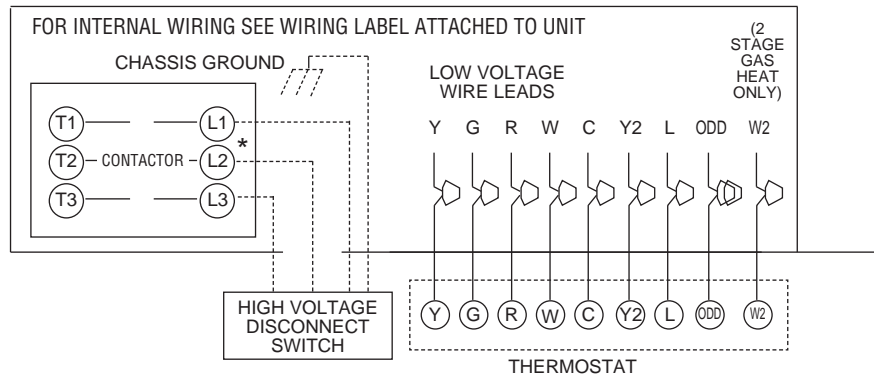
FOR INTERNAL WIRING SEE WIRING LABEL ATTACHED TO UNIT

(2 STAGE GAS HEAT ONLY)

CHASSIS GROUND

LOW VOLTAGE WIRE LEADS

Y G R W C Y2 L ODD W2

T1 L1

T2 CONTACTOR L2 *

T3 L3

HIGH VOLTAGE DISCONNECT SWITCH

Y G R W C Y2 L ODD W2

THERMOSTAT